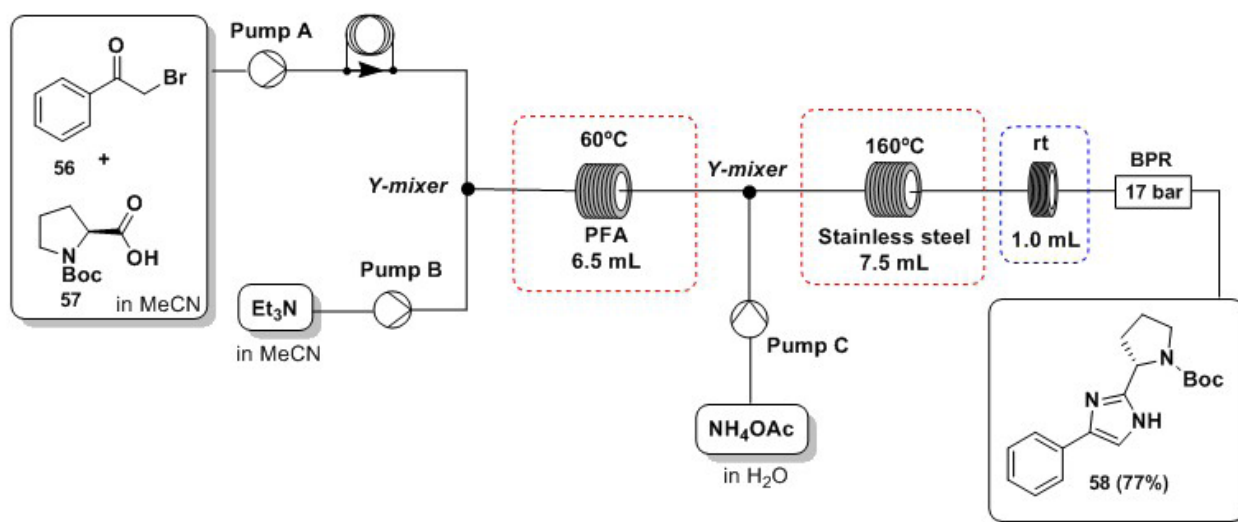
O
Br
56 +
O
N
OH
Boc
57
in MeCN

Pump A

Y-mixer

$Et_3N$
in MeCN

Pump B

60ºC
PFA
6.5 mL

Y-mixer

Pump C

$NH_4OAc$
in $H_2O$

160ºC
Stainless steel
7.5 mL

rt
1.0 mL

BPR
17 bar

N
Boc
N
NH
58 (77%)